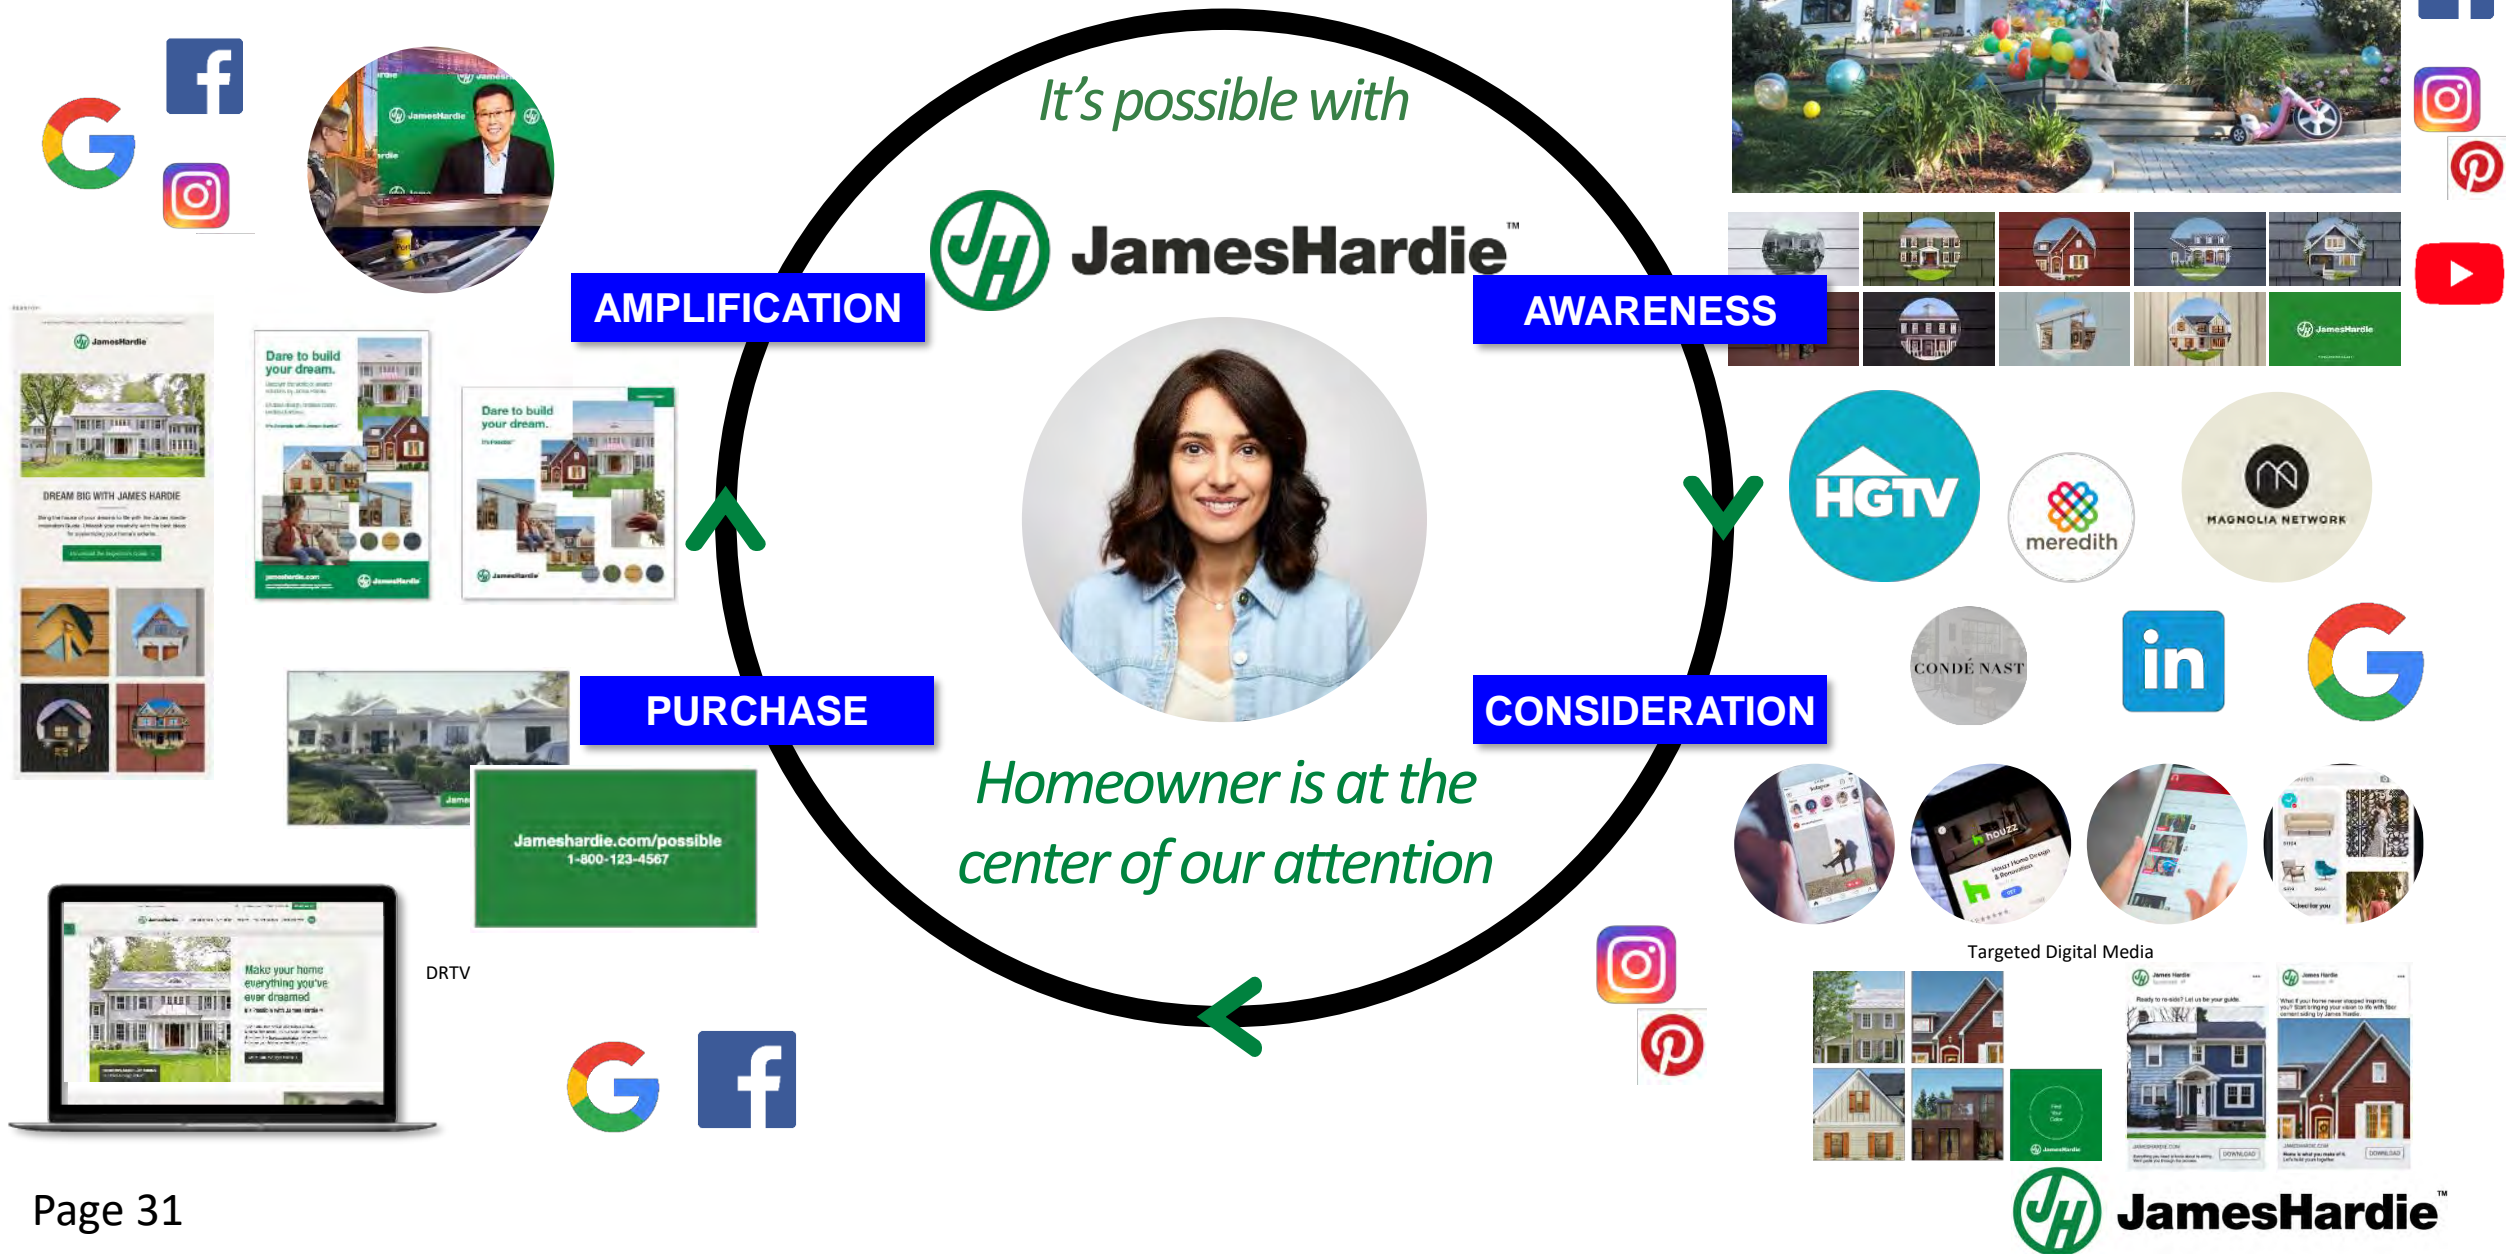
It's possible with

JamesHardie™

AMPLIFICATION

AWARENESS

PURCHASE

CONSIDERATION

Homeowner is at the center of our attention

JamesHardie

DREAM BIG WITH JAMES HARDIE

Dare to build your dream.

Dare to build your dream.

Jameshardie.com/possible
1-800-123-4567

DRTV

Make your home everything you've ever dreamed

HGTV

meredith

MAGNOLIA NETWORK

CONDÉ NAST

in

houzz

Targeted Digital Media

Page 31

JamesHardie™